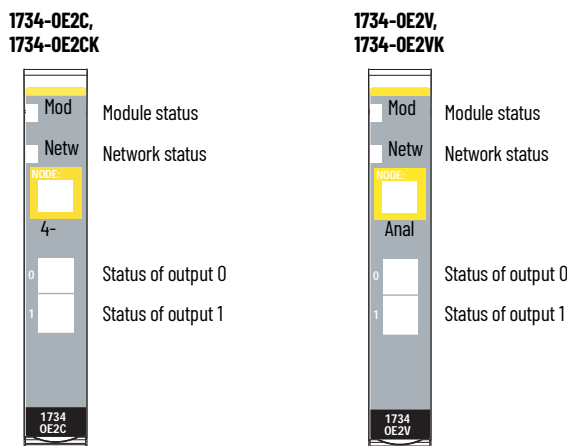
1734-OE2C, 1734-OE2CK

Mod
Module status
Netw
Network status
NODE:
4-
0
Status of output 0
1
Status of output 1
1734 OE2C

1734-OE2V, 1734-OE2VK

Mod
Module status
Netw
Network status
NODE:
Anal
0
Status of output 0
1
Status of output 1
1734 OE2V